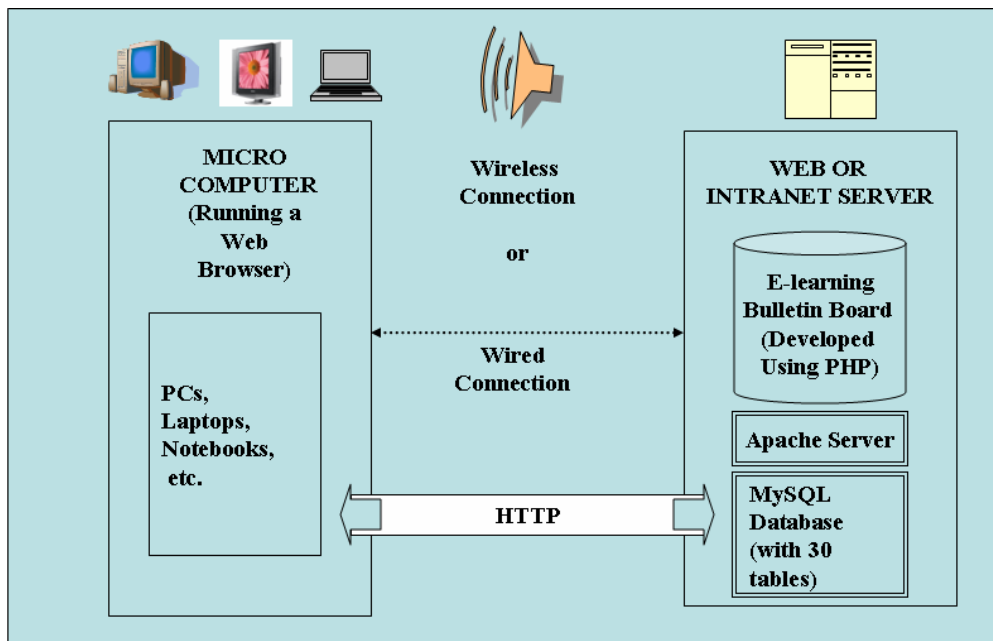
MICRO COMPUTER (Running a Web Browser)

PCs, Laptops, Notebooks, etc.

Wireless Connection

or

Wired Connection

HTTP

WEB OR INTRANET SERVER

E-learning Bulletin Board (Developed Using PHP)

Apache Server

MySQL Database (with 30 tables)